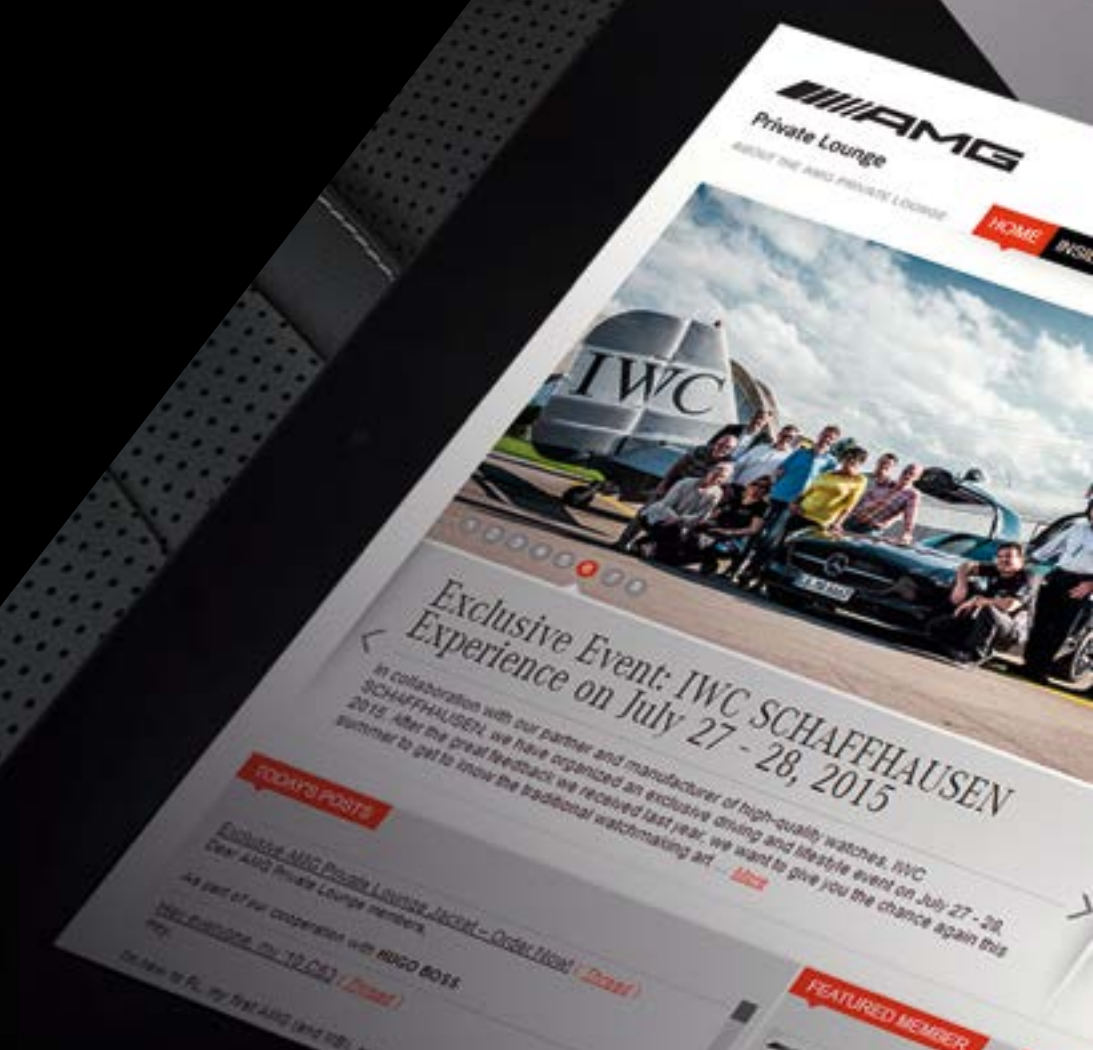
AMG

Private Lounge

ABOUT THE AMG PRIVATE LOUNGE

HOME INS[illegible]

IWC

Exclusive Event: IWC SCHAFFHAUSEN Experience on July 27 - 28, 2015

In collaboration with our partner and manufacturer of high-quality watches, IWC SCHAFFHAUSEN, we have organized an exclusive driving and lifestyle event on July 27 - 28, 2015. After the great feedback we received last year, we want to give you the chance again this summer to get to know the traditional watchmaking art ... More

TODAY'S POSTS

Exclusive AMG Private Lounge Jacket – Order Now! (Post)

Dear AMG Private Lounge members,

As part of our cooperation with HUGO BOSS

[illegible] (Post)

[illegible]

FEATURED MEMBER